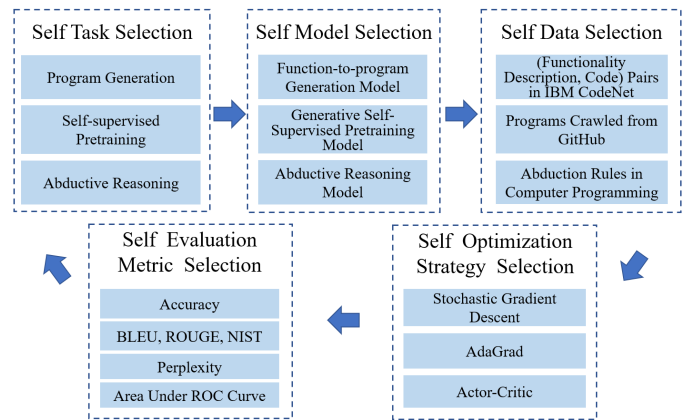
Self Task Selection

Program Generation

Self-supervised Pretraining

Abductive Reasoning

Self Model Selection

Function-to-program Generation Model

Generative Self-Supervised Pretraining Model

Abductive Reasoning Model

Self Data Selection

(Functionality Description, Code) Pairs in IBM CodeNet

Programs Crawled from GitHub

Abduction Rules in Computer Programming

Self Optimization Strategy Selection

Stochastic Gradient Descent

AdaGrad

Actor-Critic

Self Evaluation Metric Selection

Accuracy

BLEU, ROUGE, NIST

Perplexity

Area Under ROC Curve